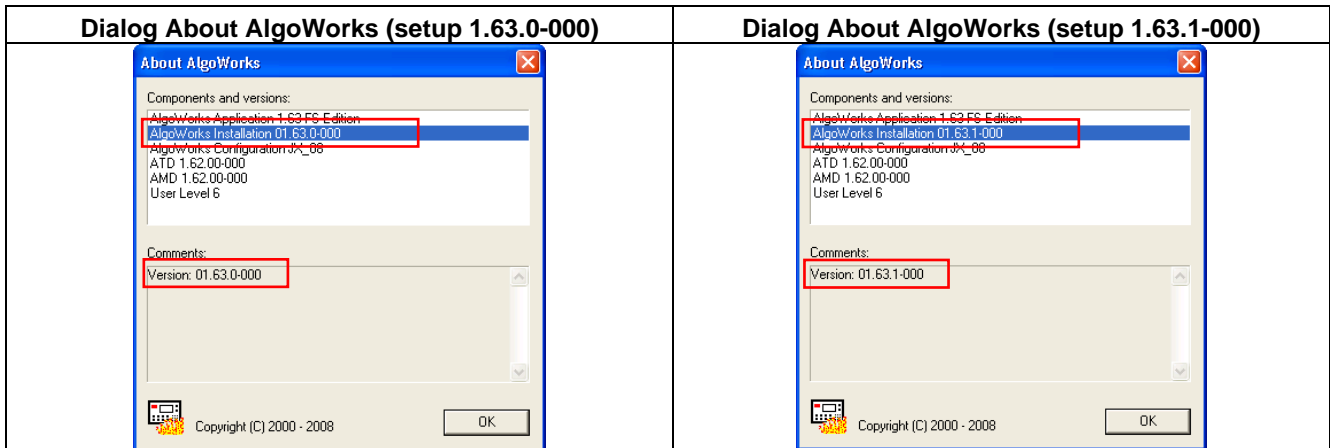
| Dialog About AlgoWorks (setup 1.63.0-000) | Dialog About AlgoWorks (setup 1.63.1-000) |
|---|---|
| About AlgoWorks<br>Components and versions:<br>AlgoWorks Application 1.63 FS Edition<br>AlgoWorks Installation 01.63.0-000<br>AlgoWorks Configuration JX_08<br>ATD 1.62.00-000<br>AMD 1.62.00-000<br>User Level 6<br>Comments:<br>Version: 01.63.0-000<br>Copyright (C) 2000 - 2008<br>OK | About AlgoWorks<br>Components and versions:<br>AlgoWorks Application 1.63 FS Edition<br>AlgoWorks Installation 01.63.1-000<br>AlgoWorks Configuration JX_08<br>ATD 1.62.00-000<br>AMD 1.62.00-000<br>User Level 6<br>Comments:<br>Version: 01.63.1-000<br>Copyright (C) 2000 - 2008<br>OK |